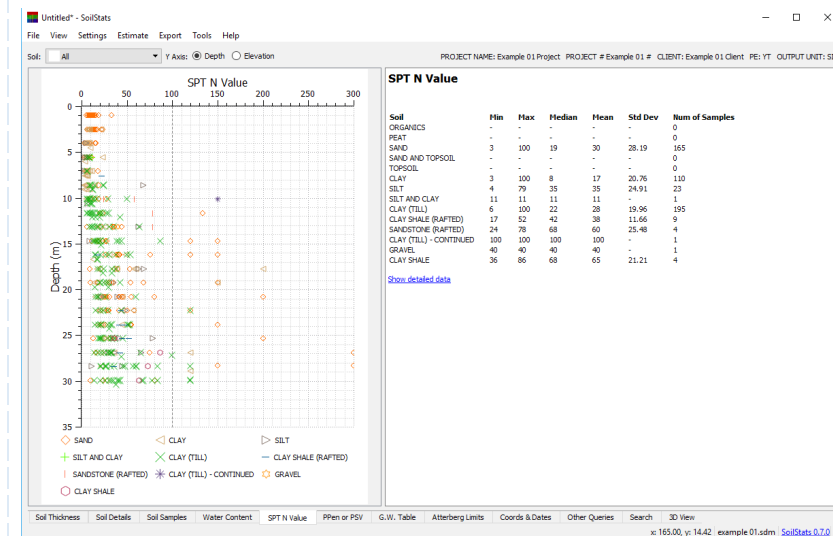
Untitled* - SoilStats

File View Settings Estimate Export Tools Help

Soil: All Y Axis: Depth Elevation

PROJECT NAME: Example 01 Project PROJECT # Example 01 # CLIENT: Example 01 Client PE: YT OUTPUT UNIT: SI

SPT N Value

0 50 100 150 200 250 300

0 5 10 15 20 25 30 35

Depth (m)

SAND CLAY SILT
SILT AND CLAY CLAY (TILL) CLAY SHALE (RAFTED)
SANDSTONE (RAFTED) CLAY (TILL) - CONTINUED GRAVEL
CLAY SHALE

SPT N Value

| Soil | Min | Max | Median | Mean | Std Dev | Num of Samples |
|---|---|---|---|---|---|---|
| ORGANICS | - | - | - | - | - | 0 |
| PEAT | - | - | - | - | - | 0 |
| SAND | 3 | 100 | 19 | 30 | 28.19 | 165 |
| SAND AND TOPSOIL | - | - | - | - | - | 0 |
| TOPSOIL | - | - | - | - | - | 0 |
| CLAY | 3 | 100 | 8 | 17 | 20.76 | 110 |
| SILT | 4 | 79 | 35 | 35 | 24.91 | 23 |
| SILT AND CLAY | 11 | 11 | 11 | 11 | - | 1 |
| CLAY (TILL) | 6 | 100 | 22 | 28 | 19.96 | 195 |
| CLAY SHALE (RAFTED) | 17 | 52 | 42 | 38 | 11.66 | 9 |
| SANDSTONE (RAFTED) | 24 | 78 | 68 | 60 | 25.48 | 4 |
| CLAY (TILL) - CONTINUED | 100 | 100 | 100 | 100 | - | 1 |
| GRAVEL | 40 | 40 | 40 | 40 | - | 1 |
| CLAY SHALE | 36 | 86 | 68 | 65 | 21.21 | 4 |

Show detailed data

Soil Thickness | Soil Details | Soil Samples | Water Content | SPT N Value | PPen or PSV | G.W. Table | Atterberg Limits | Coords & Dates | Other Queries | Search | 3D View

x: 165.00, y: 14.42 example 01.sdm SoilStats 0.7.0